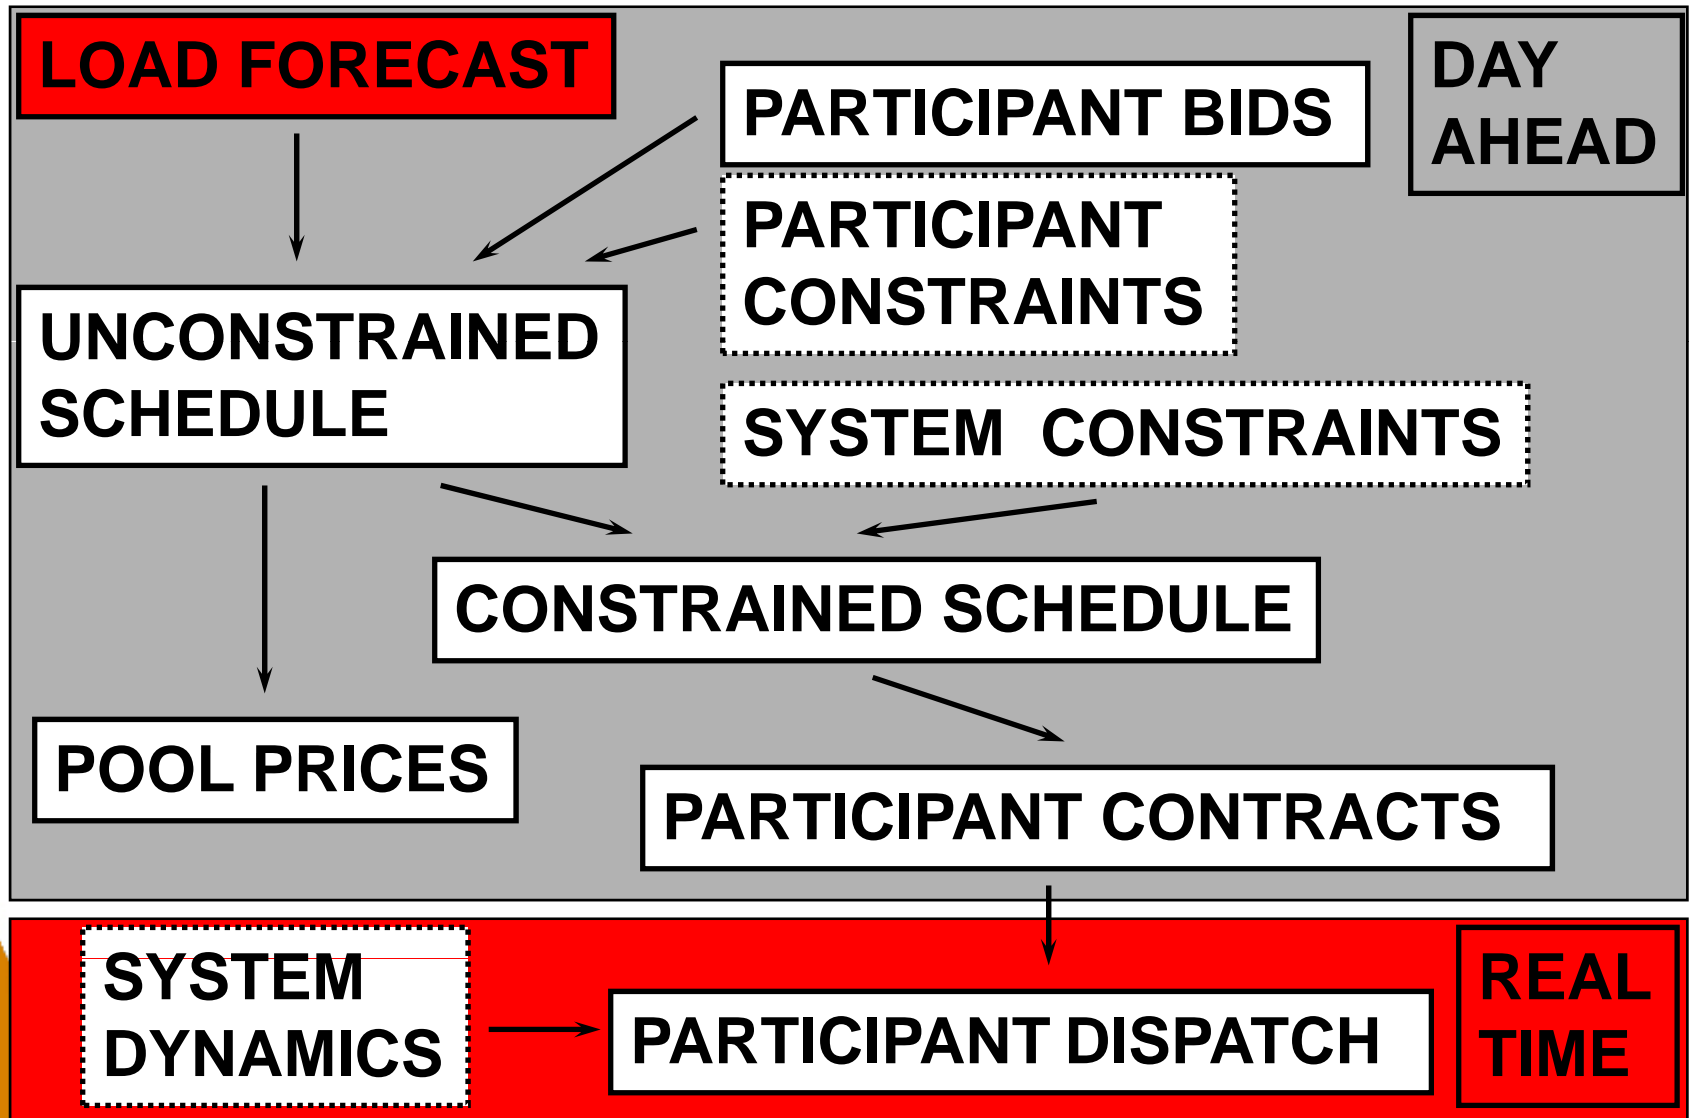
LOAD FORECAST

PARTICIPANT BIDS

DAY AHEAD

PARTICIPANT CONSTRAINTS

UNCONSTRAINED SCHEDULE

SYSTEM CONSTRAINTS

CONSTRAINED SCHEDULE

POOL PRICES

PARTICIPANT CONTRACTS

SYSTEM DYNAMICS

PARTICIPANT DISPATCH

REAL TIME